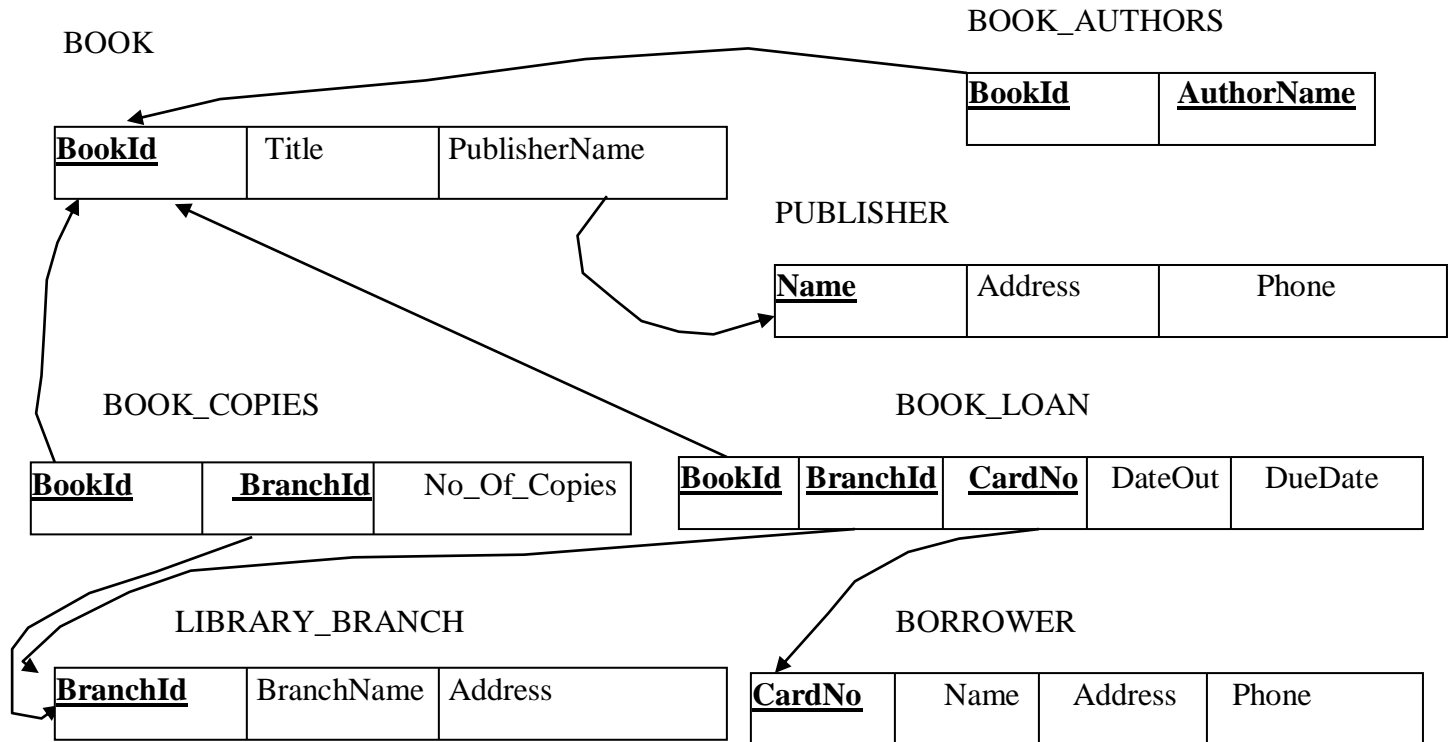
BOOK

| **BookId** | Title | PublisherName |
|---|---|---|

BOOK_AUTHORS

| **BookId** | **AuthorName** |
|---|---|

PUBLISHER

| **Name** | Address | Phone |
|---|---|---|

BOOK_COPIES

| **BookId** | **BranchId** | No_Of_Copies |
|---|---|---|

BOOK_LOAN

| **BookId** | **BranchId** | **CardNo** | DateOut | DueDate |
|---|---|---|---|---|

LIBRARY_BRANCH

| **BranchId** | BranchName | Address |
|---|---|---|

BORROWER

| **CardNo** | Name | Address | Phone |
|---|---|---|---|